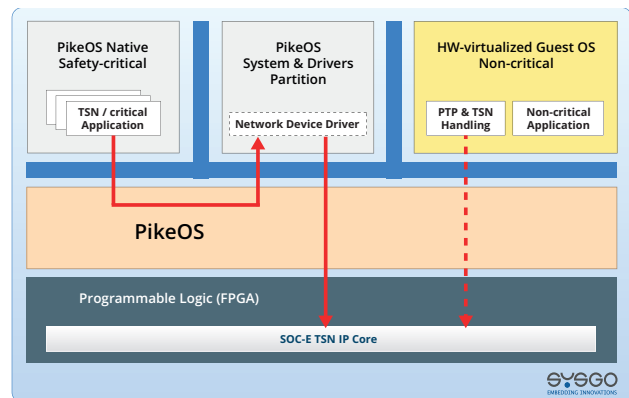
PikeOS Native Safety-critical

TSN / critical Application

PikeOS System & Drivers Partition

Network Device Driver

HW-virtualized Guest OS Non-critical

PTP & TSN Handling

Non-critical Application

PikeOS

Programmable Logic (FPGA)

SOC-E TSN IP Core

SYSGO
EMBEDDING INNOVATIONS